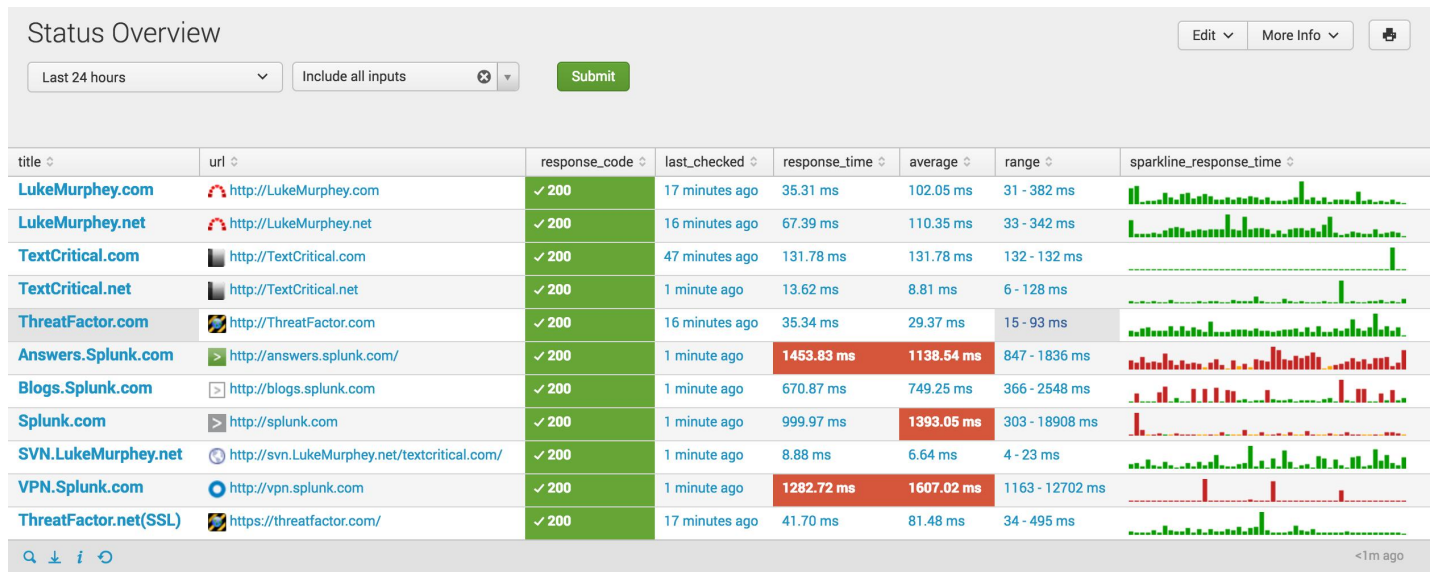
Status Overview

Edit More Info

Last 24 hours | Include all inputs | Submit

| title | url | response_code | last_checked | response_time | average | range | sparkline_response_time |
|---|---|---|---|---|---|---|---|
| LukeMurphey.com | http://LukeMurphey.com | ✓200 | 17 minutes ago | 35.31 ms | 102.05 ms | 31 - 382 ms | |
| LukeMurphey.net | http://LukeMurphey.net | ✓200 | 16 minutes ago | 67.39 ms | 110.35 ms | 33 - 342 ms | |
| TextCritical.com | http://TextCritical.com | ✓200 | 47 minutes ago | 131.78 ms | 131.78 ms | 132 - 132 ms | |
| TextCritical.net | http://TextCritical.net | ✓200 | 1 minute ago | 13.62 ms | 8.81 ms | 6 - 128 ms | |
| ThreatFactor.com | http://ThreatFactor.com | ✓200 | 16 minutes ago | 35.34 ms | 29.37 ms | 15 - 93 ms | |
| Answers.Splunk.com | http://answers.splunk.com/ | ✓200 | 1 minute ago | 1453.83 ms | 1138.54 ms | 847 - 1836 ms | |
| Blogs.Splunk.com | http://blogs.splunk.com | ✓200 | 1 minute ago | 670.87 ms | 749.25 ms | 366 - 2548 ms | |
| Splunk.com | http://splunk.com | ✓200 | 1 minute ago | 999.97 ms | 1393.05 ms | 303 - 18908 ms | |
| SVN.LukeMurphey.net | http://svn.LukeMurphey.net/textcritical.com/ | ✓200 | 1 minute ago | 8.88 ms | 6.64 ms | 4 - 23 ms | |
| VPN.Splunk.com | http://vpn.splunk.com | ✓200 | 1 minute ago | 1282.72 ms | 1607.02 ms | 1163 - 12702 ms | |
| ThreatFactor.net(SSL) | https://threatfactor.com/ | ✓200 | 17 minutes ago | 41.70 ms | 81.48 ms | 34 - 495 ms | |

i

<1m ago